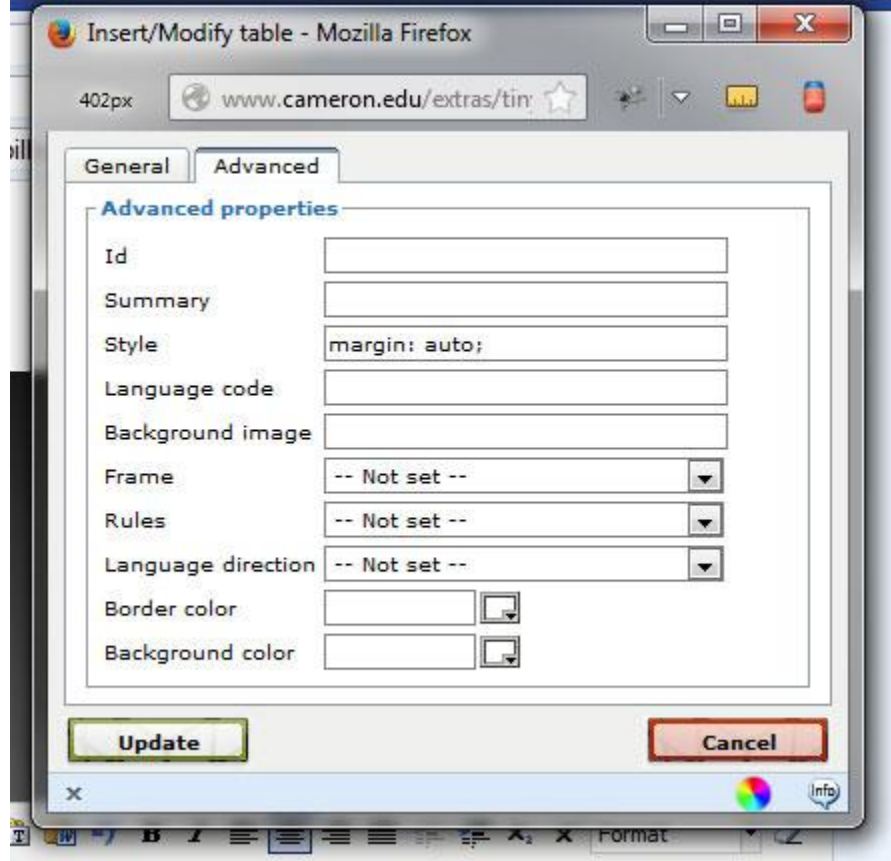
Insert/Modify table - Mozilla Firefox

402px www.cameron.edu/extras/tin

General Advanced

Advanced properties

Id

Summary

Style margin: auto;

Language code

Background image

Frame -- Not set --

Rules -- Not set --

Language direction -- Not set --

Border color

Background color

Update

Cancel

x

Info

Format